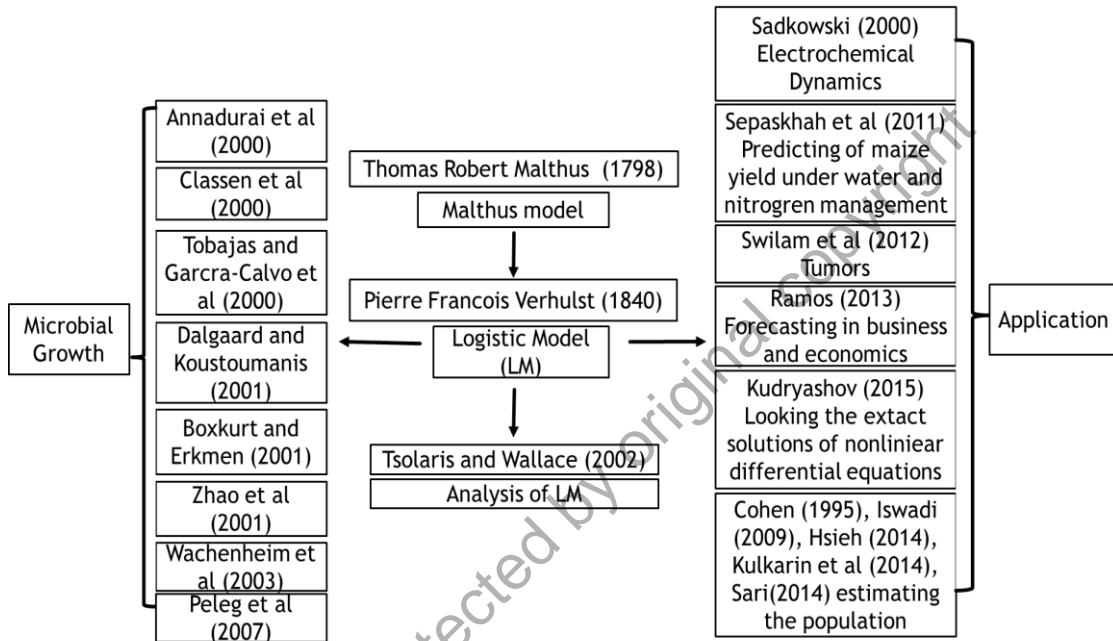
Microbial Growth

Annadurai et al (2000)

Classen et al (2000)

Tobajas and Garcra-Calvo et al (2000)

Dalgaard and Koustoumanis (2001)

Boxkurt and Erkmen (2001)

Zhao et al (2001)

Wachenheim et al (2003)

Peleg et al (2007)

Thomas Robert Malthus (1798)

Malthus model

Pierre Francois Verhulst (1840)

Logistic Model (LM)

Tsolaris and Wallace (2002)

Analysis of LM

Sadkowski (2000) Electrochemical Dynamics

Sepaskhah et al (2011) Predicting of maize yield under water and nitrogren management

Swilam et al (2012) Tumors

Ramos (2013) Forecasting in business and economics

Kudryashov (2015) Looking the extact solutions of nonliniear differential equations

Cohen (1995), Iswadi (2009), Hsieh (2014), Kulkarin et al (2014), Sari(2014) estimating the population

Application

protected by original copyright